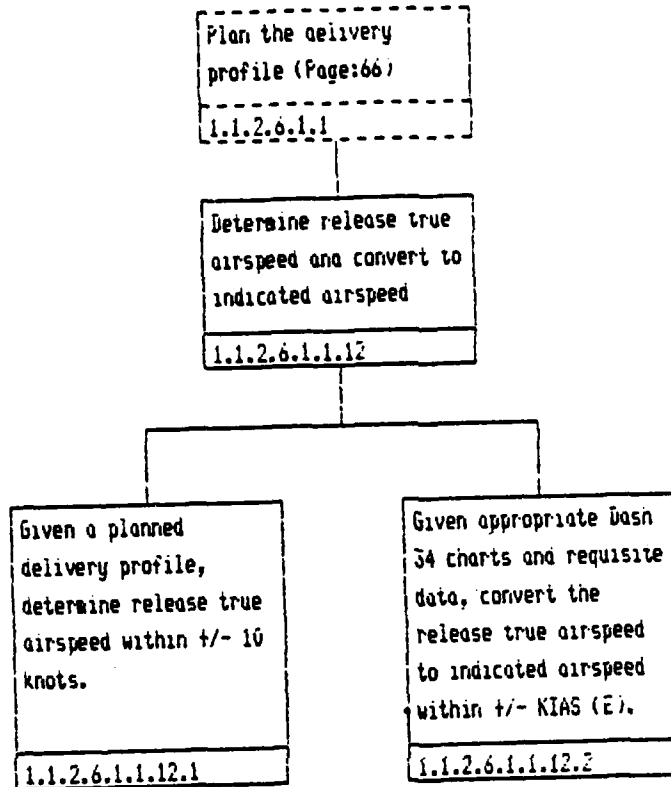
Plan the aelivery profile (Page:66)

1.1.2.6.1.1

Determine release true airspeed ana convert to indicated airspeed

1.1.2.6.1.1.12

Given a planned delivery profile, determine release true airspeed within +/- 10 knots.

1.1.2.6.1.1.12.1

Given appropriate Dash 34 charts and requisite data, convert the release true airspeed to indicated airspeed within +/- KIAS (E).

1.1.2.6.1.1.12.2